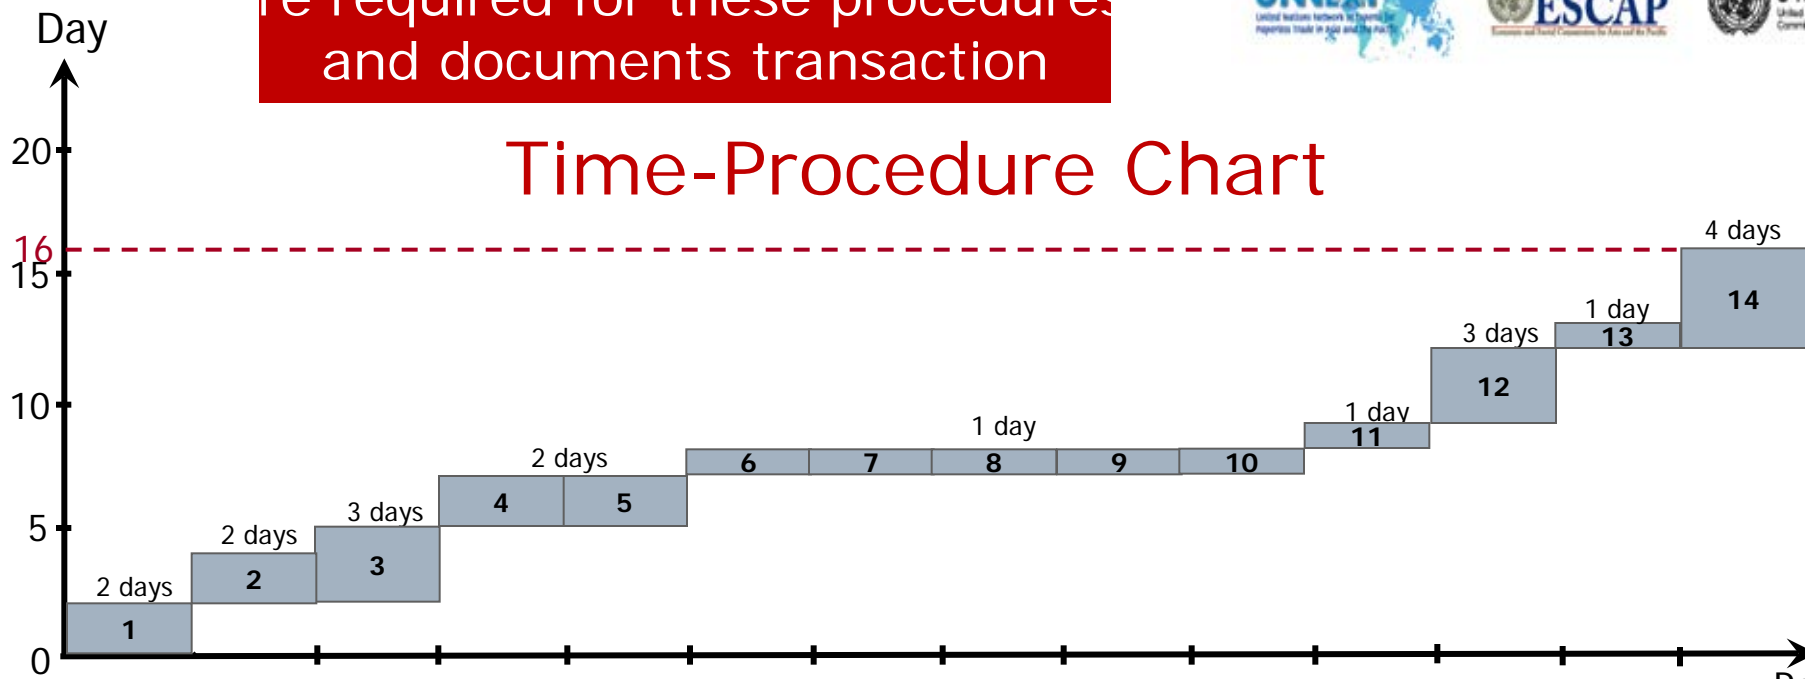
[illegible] required for these procedures and documents transaction

ESCAP

Time-Procedure Chart

Day

20
16
15
10
5
0

2 days
1
2 days
2
3 days
3
2 days
4
5
1 day
6
7
8
9
10
1 day
11
3 days
12
1 day
13
4 days
14